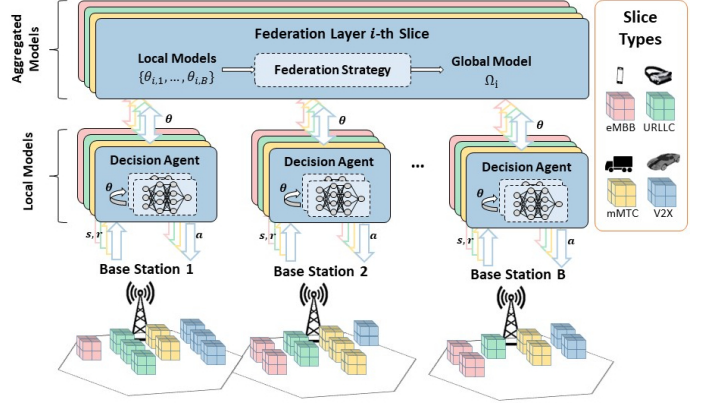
Aggregated Models

Federation Layer $i$-th Slice

Local Models
$\{\theta_{i,1}, \ldots, \theta_{i,B}\}$

Federation Strategy

Global Model
$\Omega_i$

Slice Types

eMBB

URLLC

mMTC

V2X

Local Models

$\theta$

Decision Agent

$\theta$

$s, r$

$a$

Base Station 1

$\theta$

Decision Agent

$\theta$

$s, r$

$a$

Base Station 2

...

$\theta$

Decision Agent

$\theta$

$s, r$

$a$

Base Station B